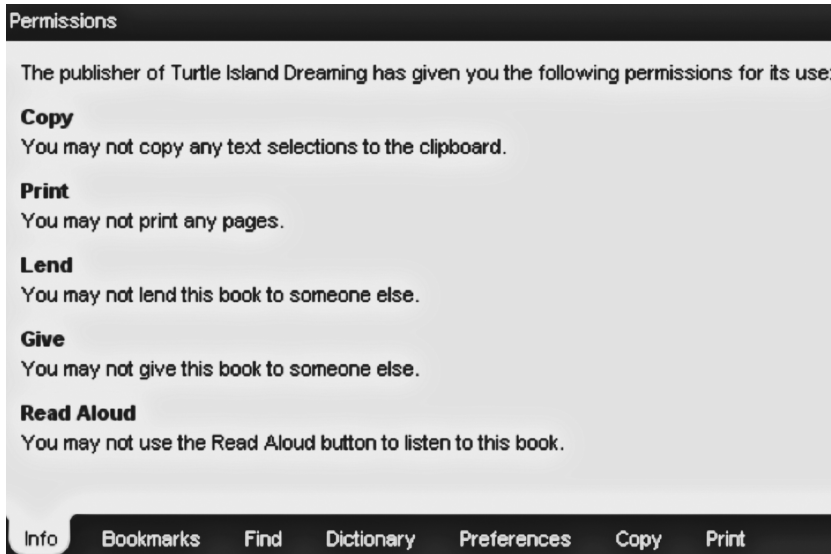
Permissions

The publisher of Turtle Island Dreaming has given you the following permissions for its use:

Copy
You may not copy any text selections to the clipboard.

Print
You may not print any pages.

Lend
You may not lend this book to someone else.

Give
You may not give this book to someone else.

Read Aloud
You may not use the Read Aloud button to listen to this book.

Info Bookmarks Find Dictionary Preferences Copy Print